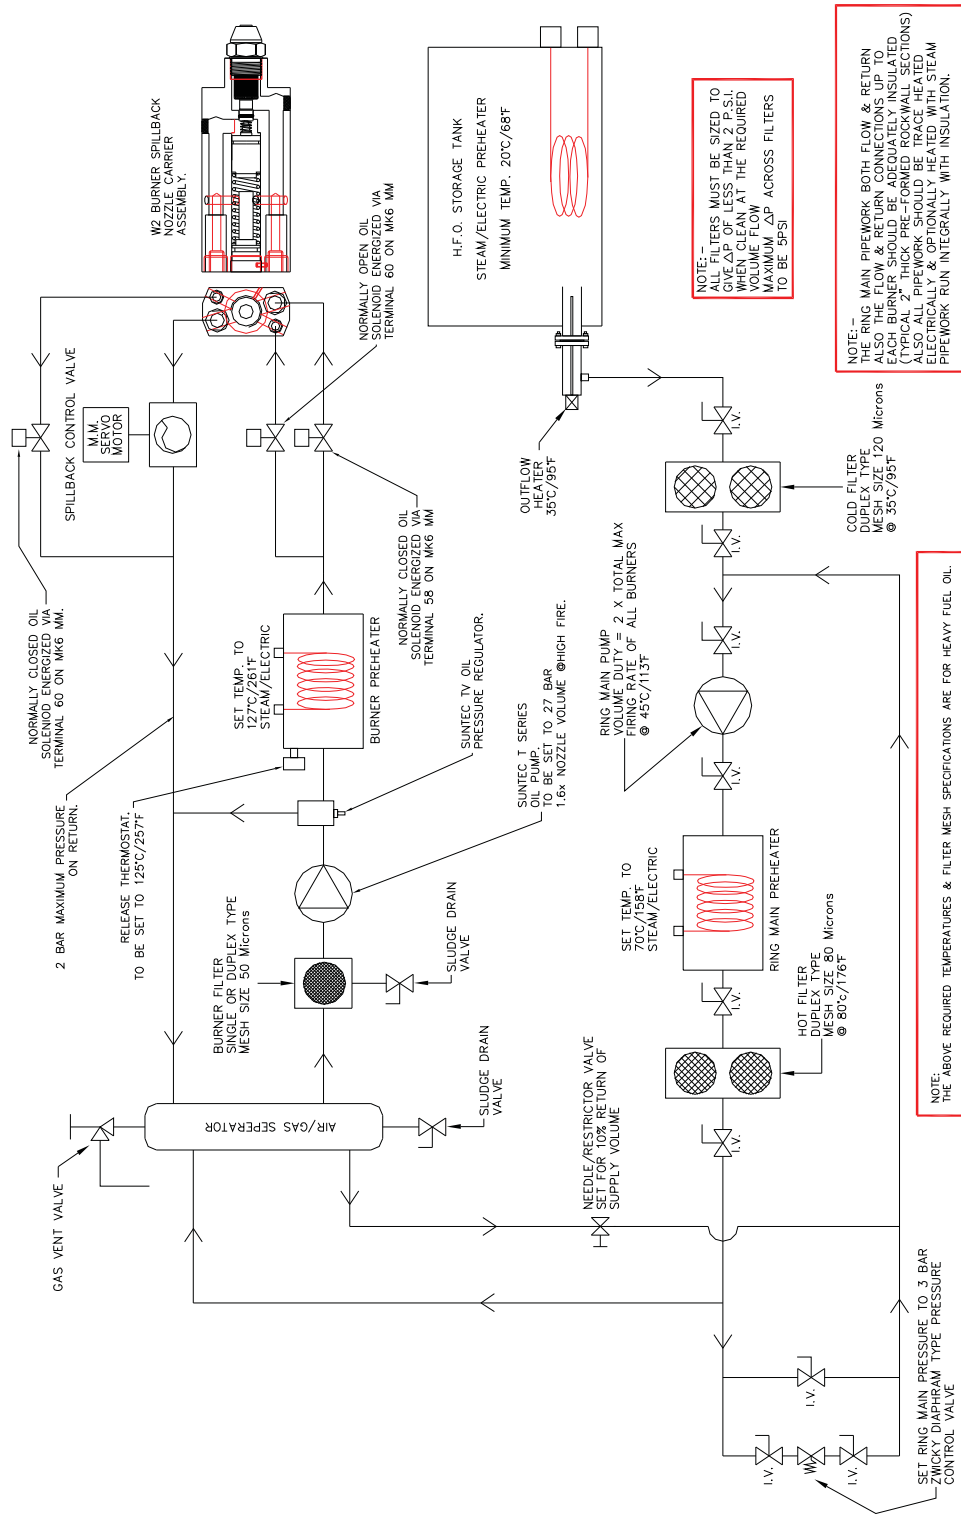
W2 BURNER SPILLBACK NOZZLE CARRIER ASSEMBLY.

H.F.O. STORAGE TANK
STEAM/ELECTRIC PREHEATER
MINIMUM TEMP. 20°C/68°F

NOTE:-
ALL FILTERS MUST BE SIZED TO GIVE $\Delta$P OF LESS THAN 2 P.S.I. WHEN CLEAN AT THE REQUIRED VOLUME FLOW
MAXIMUM $\Delta$P ACROSS FILTERS TO BE 5PSI

NOTE:-
THE RING MAIN PIPEWORK BOTH FLOW & RETURN ALSO THE FLOW & RETURN CONNECTIONS UP TO EACH BURNER SHOULD BE ADEQUATELY INSULATED (TYPICAL 2" THICK PRE-FORMED ROCKWALL SECTIONS) ALSO ALL PIPEWORK SHOULD BE TRACE HEATED ELECTRICALLY & OPTIONALLY HEATED WITH STEAM PIPEWORK RUN INTEGRALLY WITH INSULATION.

NORMALLY OPEN OIL SOLENOID ENERGIZED VIA TERMINAL 60 ON MK6 MM

SPILLBACK CONTROL VALVE

M.M. SERVO MOTOR

OUTFLOW HEATER 35°C/95°F

I.V.

COLD FILTER DUPLEX TYPE MESH SIZE 120 Microns @ 35°C/95°F

I.V.

NORMALLY CLOSED OIL SOLENOID ENERGIZED VIA TERMINAL 58 ON MK6 MM

NORMALLY CLOSED OIL SOLENOID ENERGIZED VIA TERMINAL 60 ON MK6 MM.

SET TEMP. TO 127°C/261°F STEAM/ELECTRIC

BURNER PREHEATER

RING MAIN PUMP VOLUME DUTY = 2 X TOTAL MAX FIRING RATE OF ALL BURNERS @ 45°C/113°F

I.V.

SUNTEC TV OIL PRESSURE REGULATOR.

I.V.

SUNTEC T SERIES OIL PUMP. TO BE SET TO 27 BAR 1.6x NOZZLE VOLUME @HIGH FIRE.

2 BAR MAXIMUM PRESSURE ON RETURN.

RELEASE THERMOSTAT, TO BE SET TO 125°C/257°F

SET TEMP. TO 70°C/158°F STEAM/ELECTRIC

RING MAIN PREHEATER

NOTE:
THE ABOVE REQUIRED TEMPERATURES & FILTER MESH SPECIFICATIONS ARE FOR HEAVY FUEL OIL.

SLUDGE DRAIN VALVE

BURNER FILTER SINGLE OR DUPLEX TYPE MESH SIZE 50 Microns

I.V.

HOT FILTER DUPLEX TYPE MESH SIZE 80 Microns @ 80°c/176°F

SLUDGE DRAIN VALVE

AIR/GAS SEPERATOR

I.V.

NEEDLE/RESTRICTOR VALVE SET FOR 10% RETURN OF SUPPLY VOLUME

GAS VENT VALVE

I.V.

I.V.

I.V.

SET RING MAIN PRESSURE TO 3 BAR ZWICKY DIAPHRAM TYPE PRESSURE CONTROL VALVE